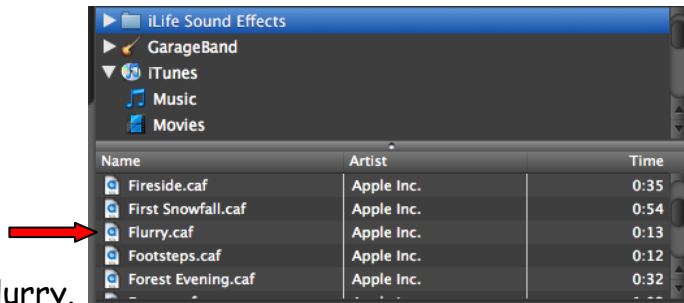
iLife Sound Effects
GarageBand
iTunes
Music
Movies

| Name | Artist | Time |
|---|---|---|
| Fireside.caf | Apple Inc. | 0:35 |
| First Snowfall.caf | Apple Inc. | 0:54 |
| Flurry.caf | Apple Inc. | 0:13 |
| Footsteps.caf | Apple Inc. | 0:12 |
| Forest Evening.caf | Apple Inc. | 0:32 |

lurry.